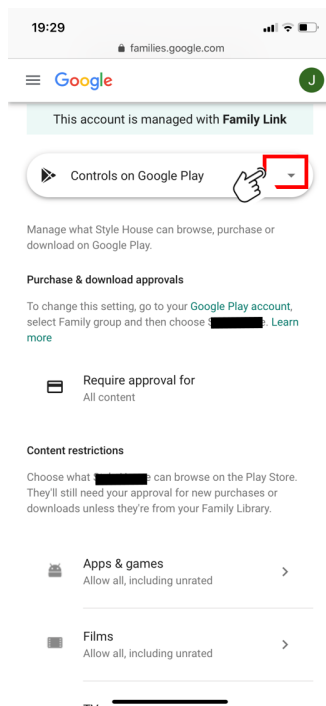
19:29

families.google.com

Google

J

This account is managed with **Family Link**

Controls on Google Play

Manage what Style House can browse, purchase or download on Google Play.

**Purchase & download approvals**

To change this setting, go to your Google Play account, select Family group and then choose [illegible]. Learn more

Require approval for
All content

**Content restrictions**

Choose what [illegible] can browse on the Play Store. They'll still need your approval for new purchases or downloads unless they're from your Family Library.

Apps & games
Allow all, including unrated

Films
Allow all, including unrated

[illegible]